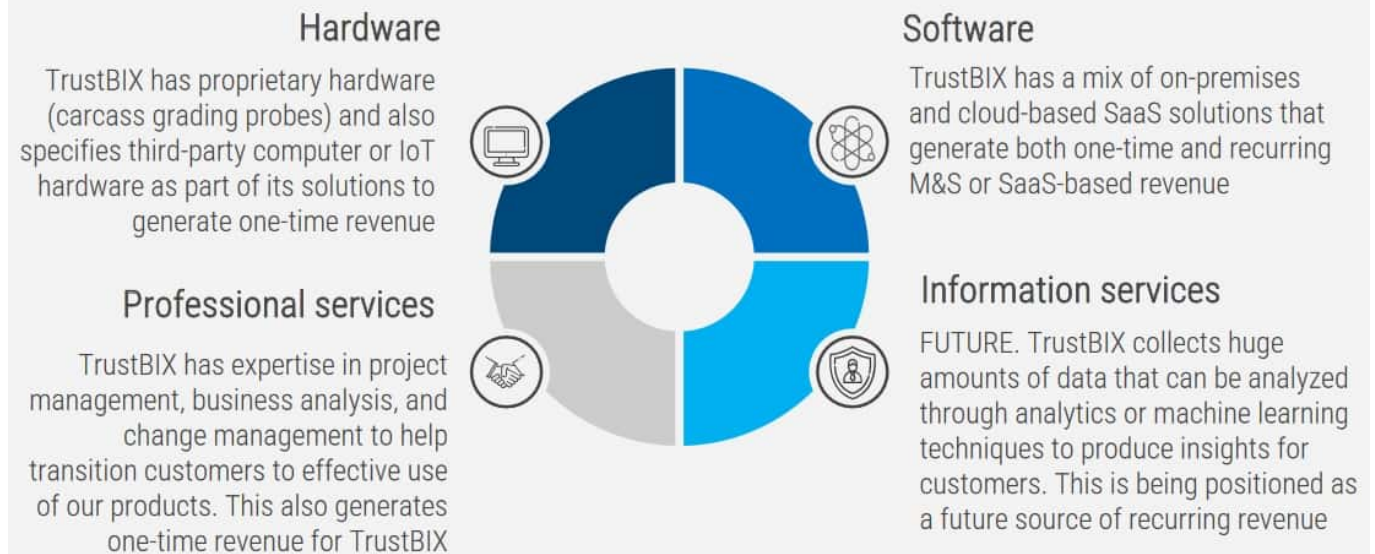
Hardware

TrustBIX has proprietary hardware (carcass grading probes) and also specifies third-party computer or IoT hardware as part of its solutions to generate one-time revenue

Software

TrustBIX has a mix of on-premises and cloud-based SaaS solutions that generate both one-time and recurring M&S or SaaS-based revenue

Professional services

TrustBIX has expertise in project management, business analysis, and change management to help transition customers to effective use of our products. This also generates one-time revenue for TrustBIX

Information services

FUTURE. TrustBIX collects huge amounts of data that can be analyzed through analytics or machine learning techniques to produce insights for customers. This is being positioned as a future source of recurring revenue